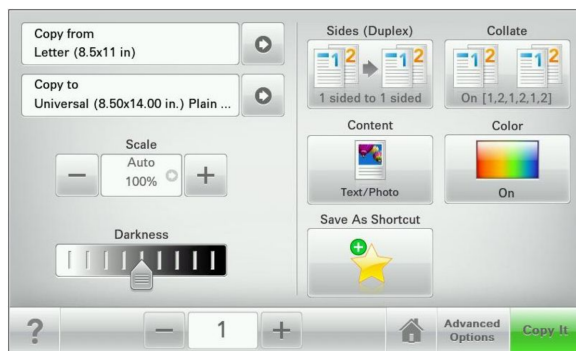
Copy from
Letter (8.5x11 in)

Copy to
Universal (8.50x14.00 in.) Plain ...

Scale
Auto
100%

Darkness

Sides (Duplex)
1 2
1 2
1 sided to 1 sided

Collate
1 2
1 2
On [1,2,1,2,1,2]

Content
Text/Photo

Color
On

Save As Shortcut

?
1
Advanced Options
Copy It